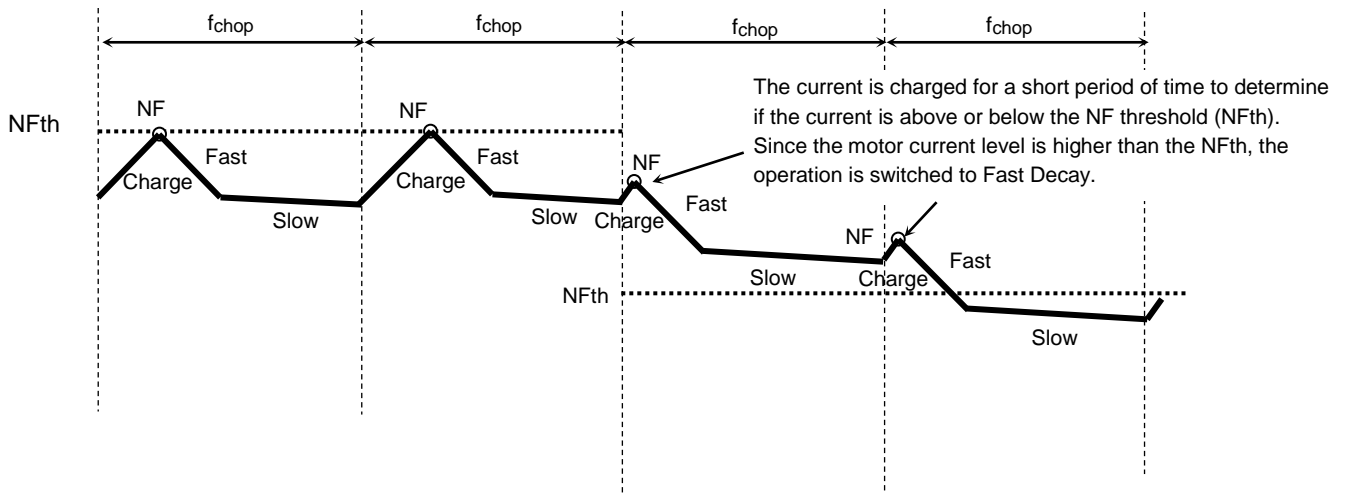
$f_{chop}$ $f_{chop}$ $f_{chop}$ $f_{chop}$

The current is charged for a short period of time to determine if the current is above or below the NF threshold (NFth). Since the motor current level is higher than the NFth, the operation is switched to Fast Decay.

NFth

NF
Charge
Fast
Slow

NF
Charge
Fast
Slow

NF
Charge
Fast
Slow

NF
Charge
Fast
Slow

NFth